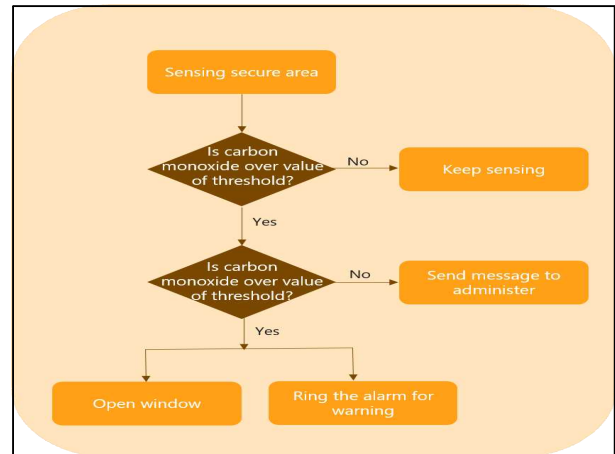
Sensing secure area

Is carbon monoxide over value of threshold?

No

Keep sensing

Yes

Is carbon monoxide over value of threshold?

No

Send message to administer

Yes

Open window

Ring the alarm for warning